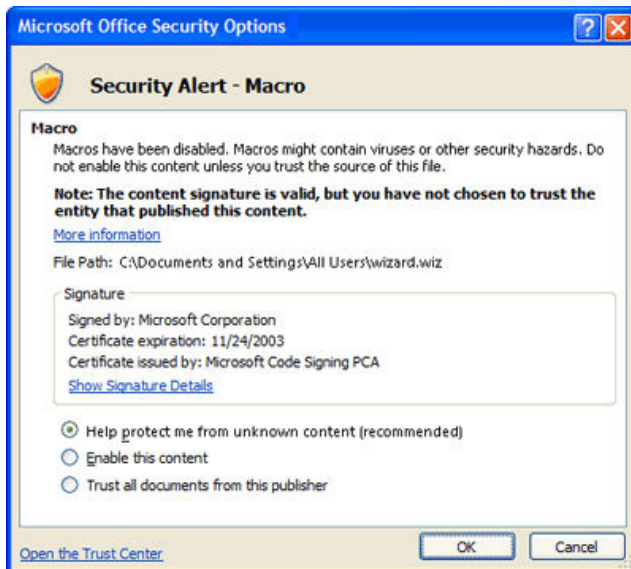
Microsoft Office Security Options

Security Alert - Macro

Macro

Macros have been disabled. Macros might contain viruses or other security hazards. Do not enable this content unless you trust the source of this file.

Note: The content signature is valid, but you have not chosen to trust the entity that published this content.

More information

File Path: C:\Documents and Settings\All Users\wizard.wiz

Signature

Signed by: Microsoft Corporation
Certificate expiration: 11/24/2003
Certificate issued by: Microsoft Code Signing PCA
Show Signature Details

Help protect me from unknown content (recommended)
Enable this content
Trust all documents from this publisher

Open the Trust Center

OK

Cancel